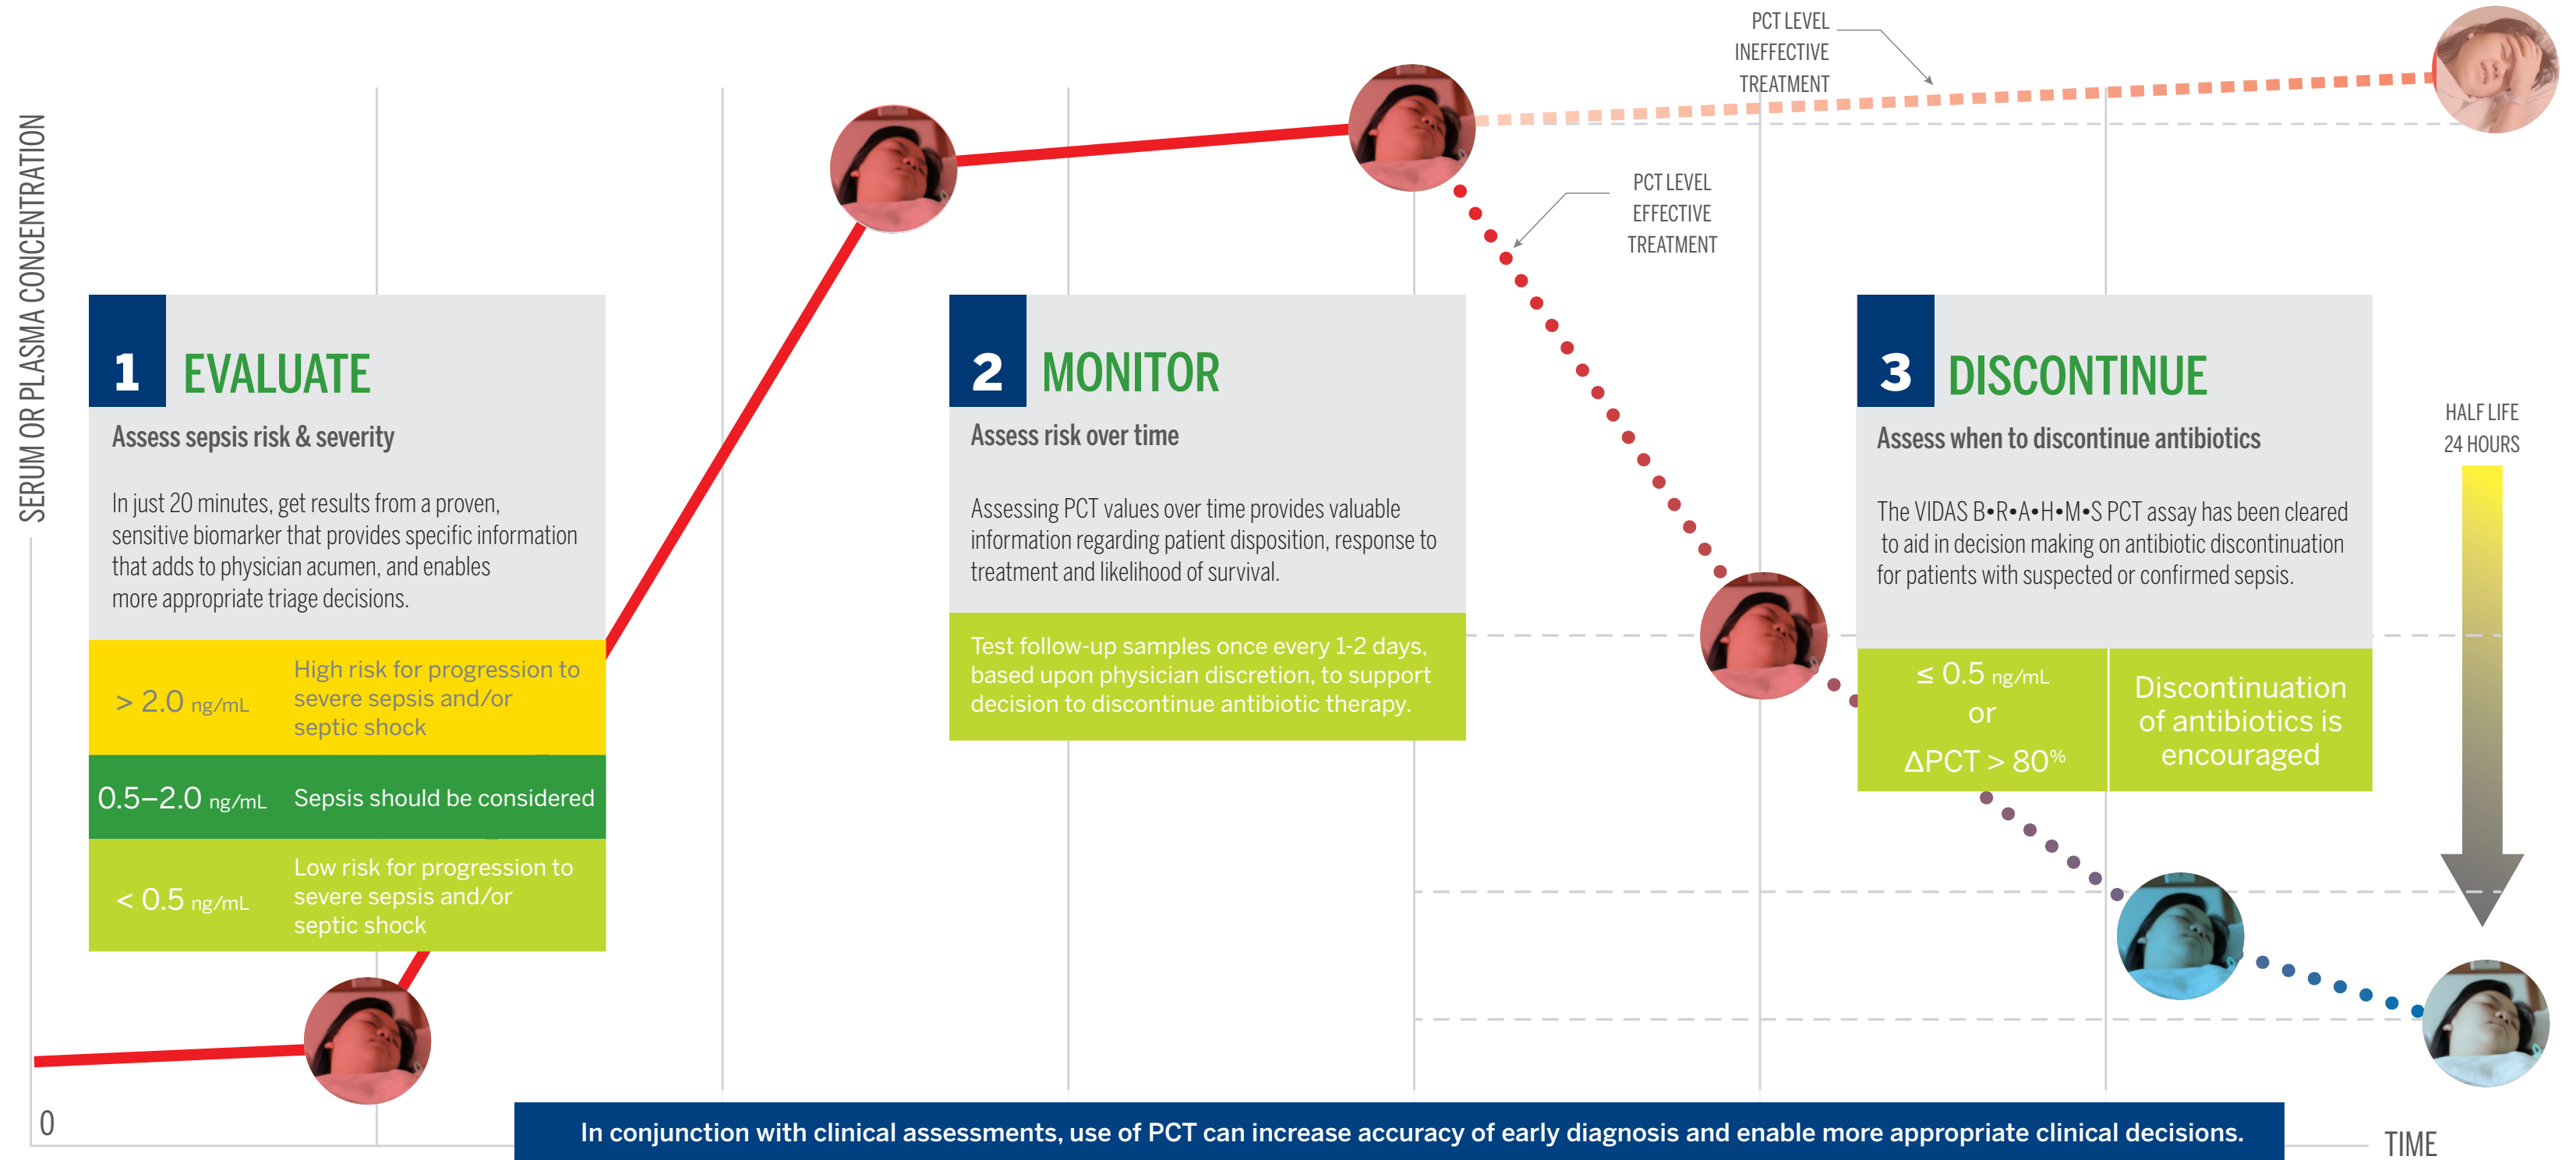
SERUM OR PLASMA CONCENTRATION

PCT LEVEL INEFFECTIVE TREATMENT

PCT LEVEL EFFECTIVE TREATMENT

1 EVALUATE

Assess sepsis risk & severity

In just 20 minutes, get results from a proven, sensitive biomarker that provides specific information that adds to physician acumen, and enables more appropriate triage decisions.

| > 2.0 ng/mL | High risk for progression to severe sepsis and/or septic shock |
|---|---|
| 0.5–2.0 ng/mL | Sepsis should be considered |
| < 0.5 ng/mL | Low risk for progression to severe sepsis and/or septic shock |

2 MONITOR

Assess risk over time

Assessing PCT values over time provides valuable information regarding patient disposition, response to treatment and likelihood of survival.

Test follow-up samples once every 1-2 days, based upon physician discretion, to support decision to discontinue antibiotic therapy.

3 DISCONTINUE

Assess when to discontinue antibiotics

The VIDAS B•R•A•H•M•S PCT assay has been cleared to aid in decision making on antibiotic discontinuation for patients with suspected or confirmed sepsis.

| ≤ 0.5 ng/mL or ΔPCT > 80% | Discontinuation of antibiotics is encouraged |
|---|---|

HALF LIFE 24 HOURS

0

In conjunction with clinical assessments, use of PCT can increase accuracy of early diagnosis and enable more appropriate clinical decisions.

TIME